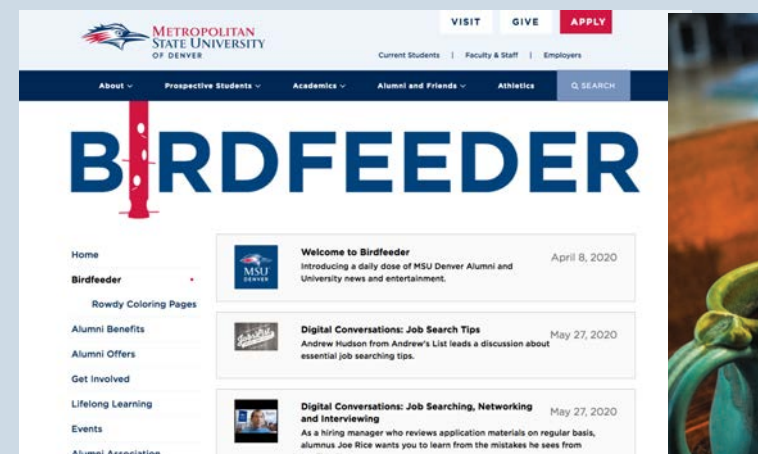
METROPOLITAN STATE UNIVERSITY OF DENVER

VISIT GIVE APPLY

Current Students | Faculty & Staff | Employers

About ⌄ Prospective Students ⌄ Academics ⌄ Alumni and Friends ⌄ Athletics SEARCH

BIRDFEEDER

Home
Birdfeeder
Rowdy Coloring Pages
Alumni Benefits
Alumni Offers
Get Involved
Lifelong Learning
Events
Alumni Association

MSU DENVER

Welcome to Birdfeeder
Introducing a daily dose of MSU Denver Alumni and University news and entertainment.
April 8, 2020

Digital Conversations: Job Search Tips
Andrew Hudson from Andrew's List leads a discussion about essential job searching tips.
May 27, 2020

Digital Conversations: Job Searching, Networking and Interviewing
As a hiring manager who reviews application materials on regular basis, alumnus Joe Rice wants you to learn from the mistakes he sees from
May 27, 2020